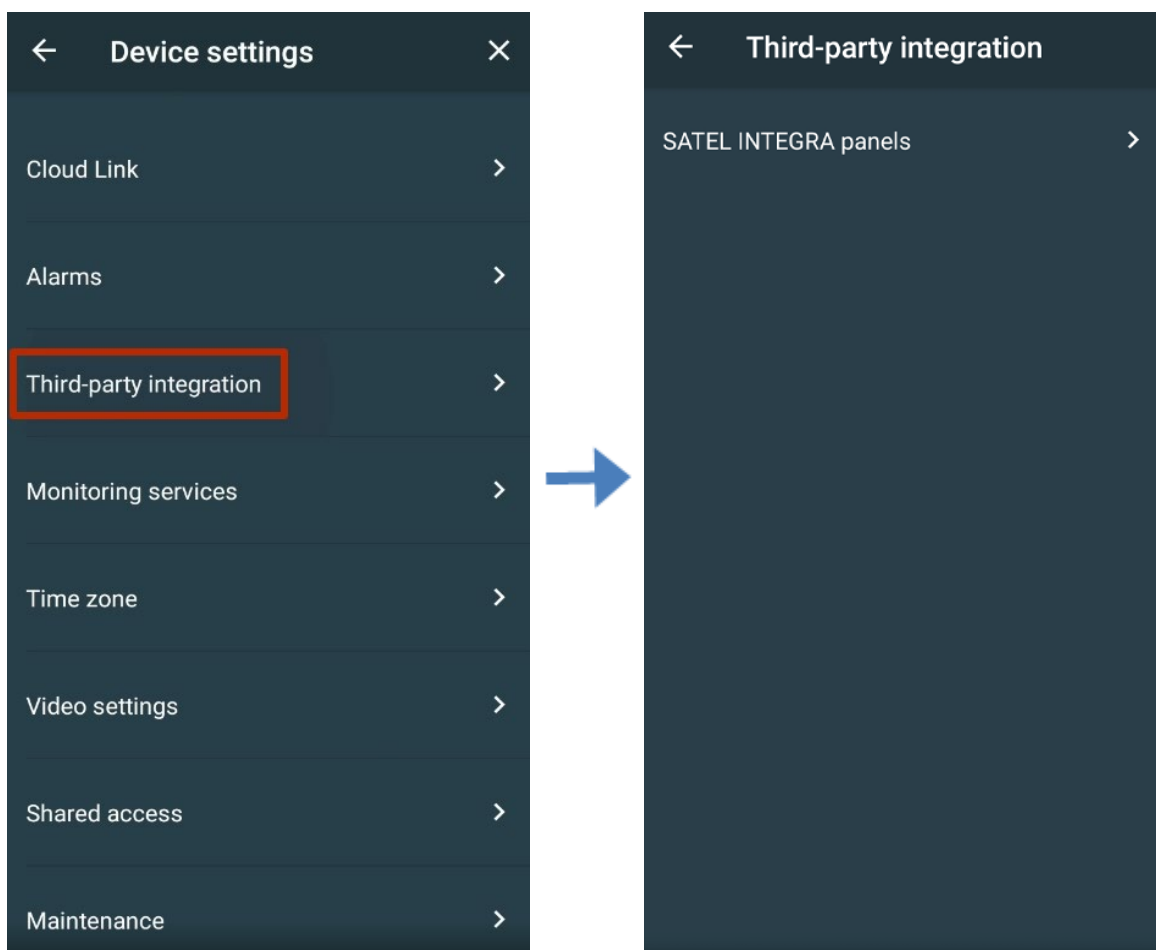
← Device settings ✕

Cloud Link >

Alarms >

Third-party integration >

Monitoring services >

Time zone >

Video settings >

Shared access >

Maintenance >

← Third-party integration

SATEL INTEGRA panels >